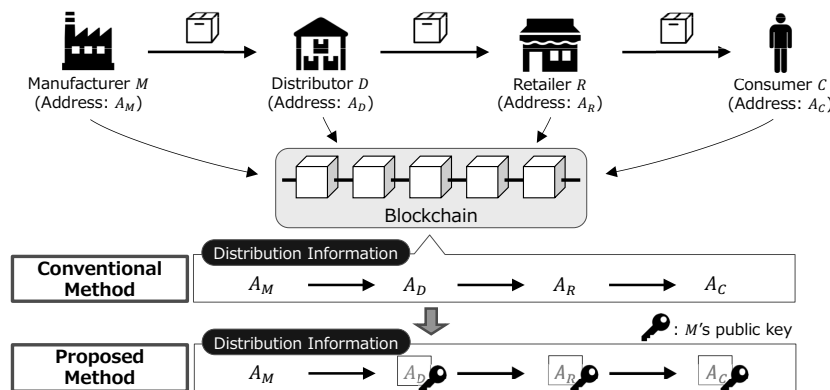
Manufacturer $M$ (Address: $A_M$)

Distributor $D$ (Address: $A_D$)

Retailer $R$ (Address: $A_R$)

Consumer $C$ (Address: $A_C$)

Blockchain

Distribution Information

Conventional Method

$A_M$ $A_D$ $A_R$ $A_C$

: $M$'s public key

Distribution Information

Proposed Method

$A_M$ $A_D$ $A_R$ $A_C$